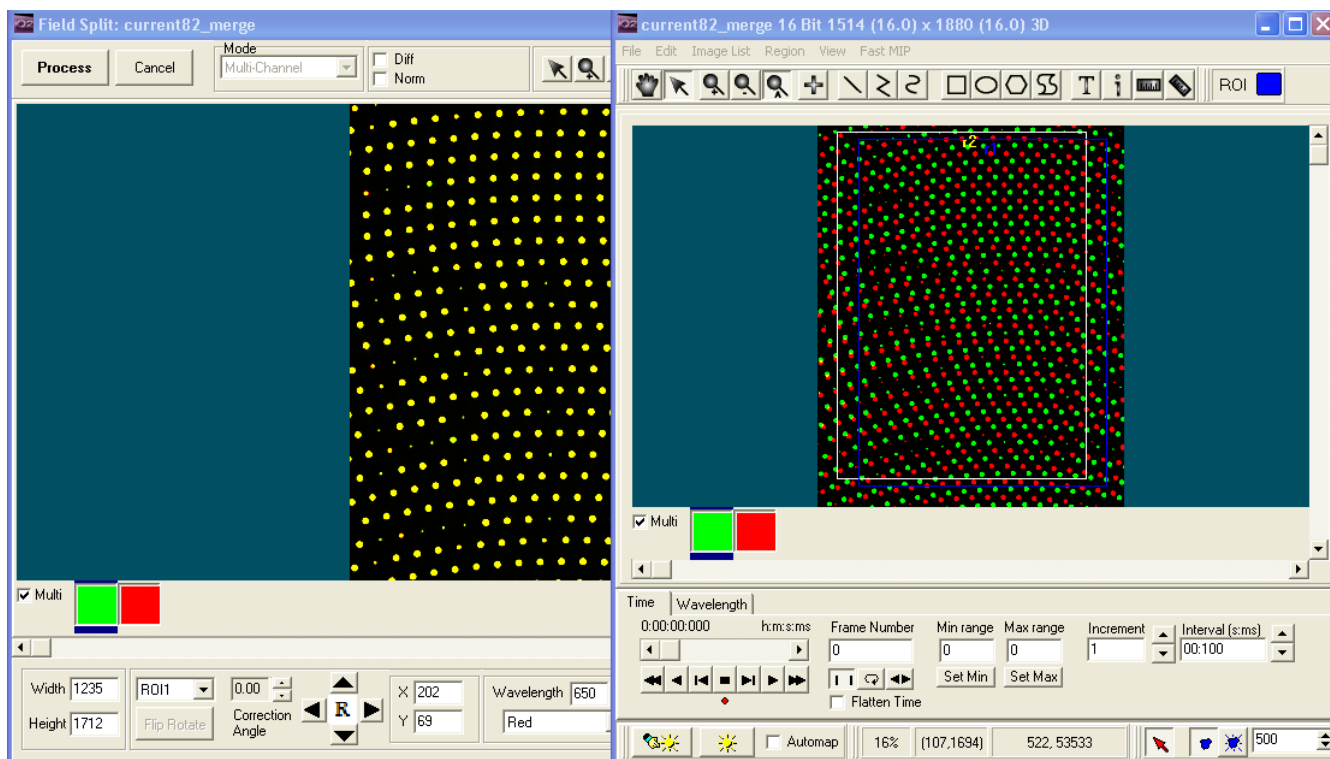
Field Split: current82_merge

Process
Cancel
Mode
Multi-Channel
Diff
Norm

Multi

Width 1235
Height 1712
ROI1
Flip Rotate
0.00
Correction Angle
R
X 202
Y 69
Wavelength 650
Red

current82_merge 16 Bit 1514 (16.0) x 1880 (16.0) 3D

File Edit Image List Region View Fast MIP

ROI

2

Multi

Time Wavelength
0:00:00:000 h:m:s:ms
Frame Number
0
Min range
0
Max range
0
Set Min
Set Max
Increment
1
Interval (s:ms)
00:100
Flatten Time

Automap
16%
(107,1694)
522, 53533
500